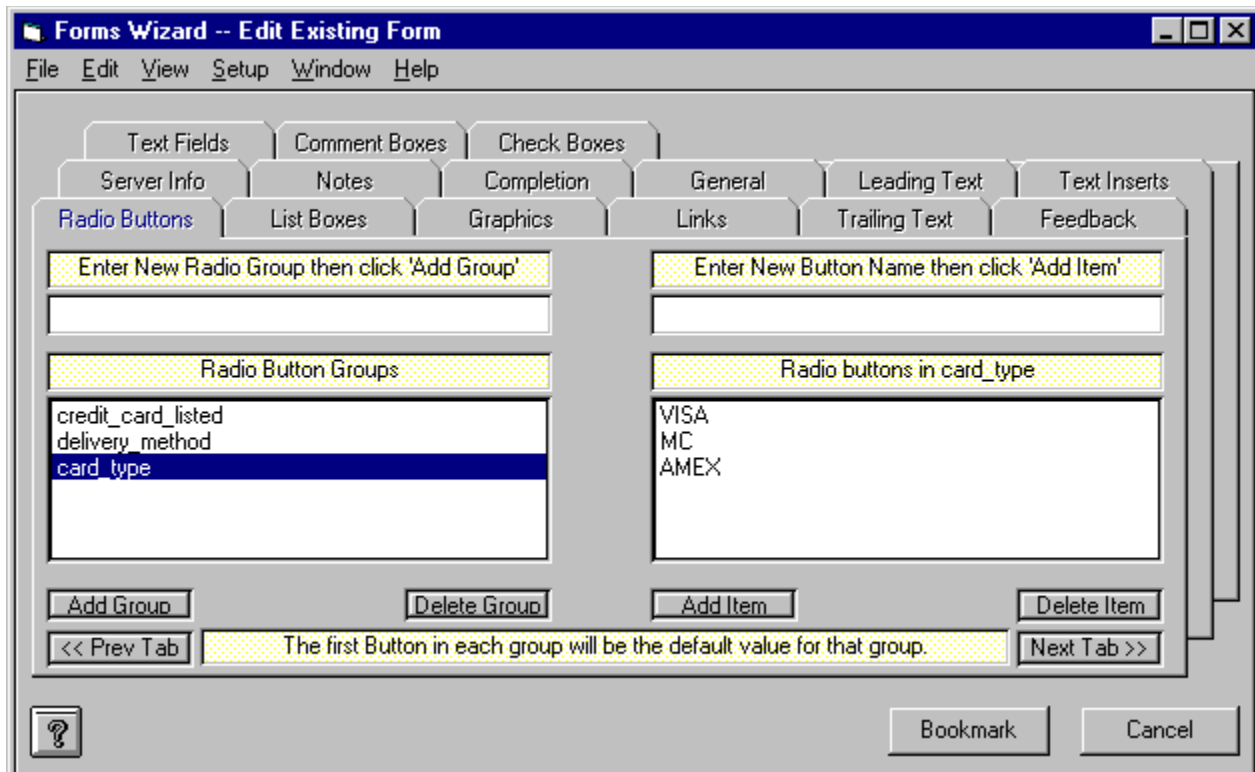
Forms Wizard -- Edit Existing Form

File Edit View Setup Window Help

Text Fields | Comment Boxes | Check Boxes

Server Info | Notes | Completion | General | Leading Text | Text Inserts

Radio Buttons | List Boxes | Graphics | Links | Trailing Text | Feedback

Enter New Radio Group then click 'Add Group'

Enter New Button Name then click 'Add Item'

Radio Button Groups

credit_card_listed
delivery_method
card_type

Radio buttons in card_type

VISA
MC
AMEX

Add Group

Delete Group

Add Item

Delete Item

<< Prev Tab

The first Button in each group will be the default value for that group.

Next Tab >>

?

Bookmark

Cancel